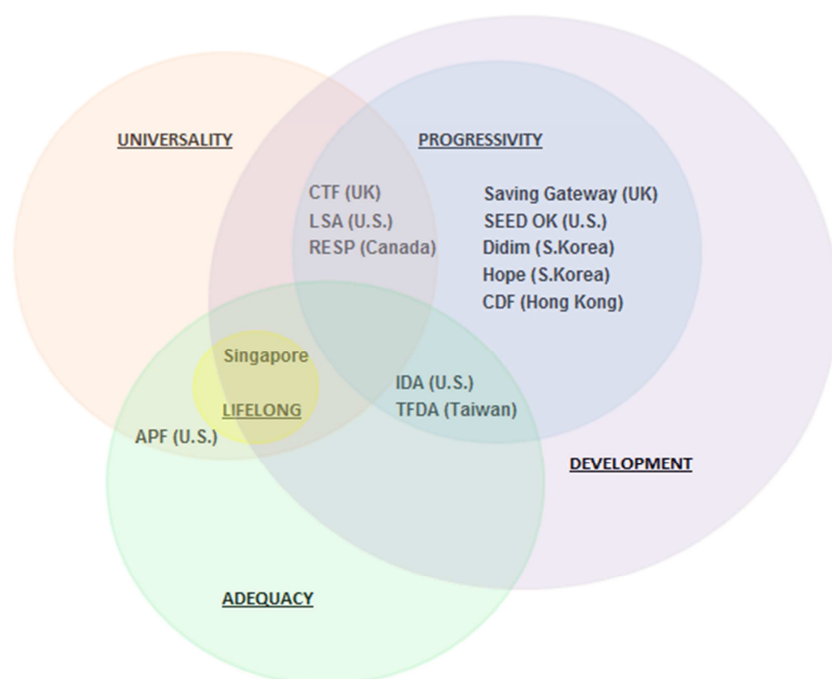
UNIVERSALITY

PROGRESSIVITY

CTF (UK)
LSA (U.S.)
RESP (Canada)

Saving Gateway (UK)
SEED OK (U.S.)
Didim (S.Korea)
Hope (S.Korea)
CDF (Hong Kong)

Singapore

LIFELONG

IDA (U.S.)
TFDA (Taiwan)

APF (U.S.)

DEVELOPMENT

ADEQUACY